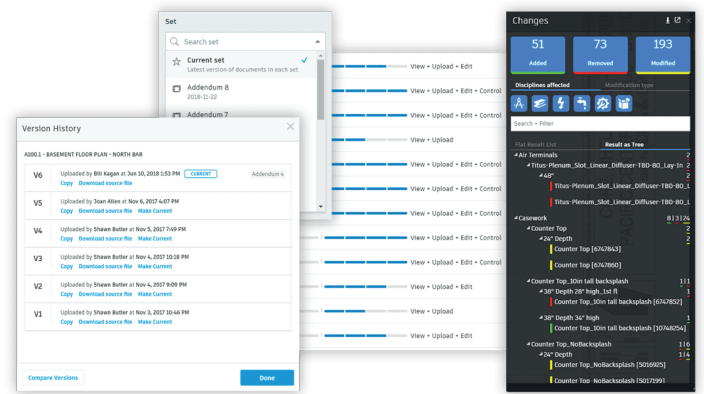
Set

Search set

Current set
Latest version of documents in each set

Addendum 8
2018-11-22

Addendum 7

View + Upload + Edit
View + Upload + Edit + Control
View + Upload + Edit + Control
View + Upload
View + Upload + Edit + Control
View + Upload + Edit + Control
View + Upload + Edit + Control
View + Upload + Edit + Control
View + Upload + Edit
View + Upload
View + Upload + Edit

Version History

A100.1 - BASEMENT FLOOR PLAN - NORTH BAR

V6
Uploaded by Bill Kagan at Jun 10, 2018 1:53 PM CURRENT
Copy Download source file
Addendum 4

V5
Uploaded by Joan Allen at Nov 6, 2017 4:07 PM
Copy Download source file Make Current

V4
Uploaded by Shawn Butler at Nov 5, 2017 7:49 PM
Copy Download source file Make Current

V3
Uploaded by Shawn Butler at Nov 4, 2017 10:18 PM
Copy Download source file Make Current

V2
Uploaded by Shawn Butler at Nov 4, 2017 9:09 PM
Copy Download source file Make Current

V1
Uploaded by Shawn Butler at Nov 3, 2017 10:46 PM
Copy Download source file Make Current

Compare Versions

Done

Changes

51
Added

73
Removed

193
Modified

Disciplines affected
Modification type

Search + Filter

Flat Result List
Result as Tree

Air Terminals 2
Titus-Plenum_Slot_Linear_Diffuser-TBD-80_Lay-In 2
48" 2
Titus-Plenum_Slot_Linear_Diffuser-TBD-80_L
Titus-Plenum_Slot_Linear_Diffuser-TBD-80_L

Casework 8|3|24
Counter Top 2
24" Depth 2
Counter Top [6767843]
Counter Top [6767860]

Counter Top_30in tall backsplash 1|1
38" Depth 28" high_1st fl 1
Counter Top_30in tall backsplash [6767852]
38" Depth 34" high 1
Counter Top_30in tall backsplash [10748254]

Counter Top_NoBacksplash 1|6
24" Depth 1|4
Counter Top_NoBacksplash [5016925]
Counter Top_NoBacksplash [5017199]